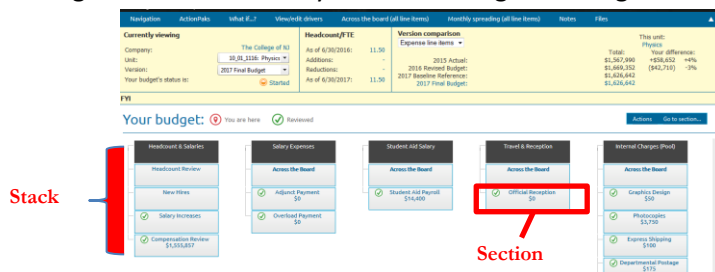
Navigation ActionPaks What if...? View/edit drivers Across the board (all line items) Monthly spreading (all line items) Notes Files

Currently viewing
Company: The College of NJ
Unit: 10_01_1116: Physics
Version: 2017 Final Budget
Your budget's status is: Started

Headcount/FTE
As of 6/30/2016: 11.50
Additions: -
Reductions: -
As of 6/30/2017: 11.50

Version comparison
Expense line items
2015 Actual:
2016 Revised Budget:
2016 Baseline Reference:
2017 Final Budget:

This unit: Physics
Total: Your difference:
$1,567,990 +$58,652 +4%
$1,669,352 ($42,710) -3%
$1,626,642
$1,626,642

FYI

Your budget: You are here Reviewed

Actions Go to section...

Headcount & Salaries
Headcount Review
New Hires
Salary Increases
Compensation Review $1,555,857

Salary Expenses
Across the Board
Adjunct Payment $0
Overload Payment $0

Student Aid Salary
Across the Board
Student Aid Payroll $54,400

Travel & Reception
Across the Board
Official Reception $0

Internal Charges (Pool)
Across the Board
Graphics Design $50
Photocopies $3,750
Express Shipping $100
Departmental Postage $175

Stack

Section